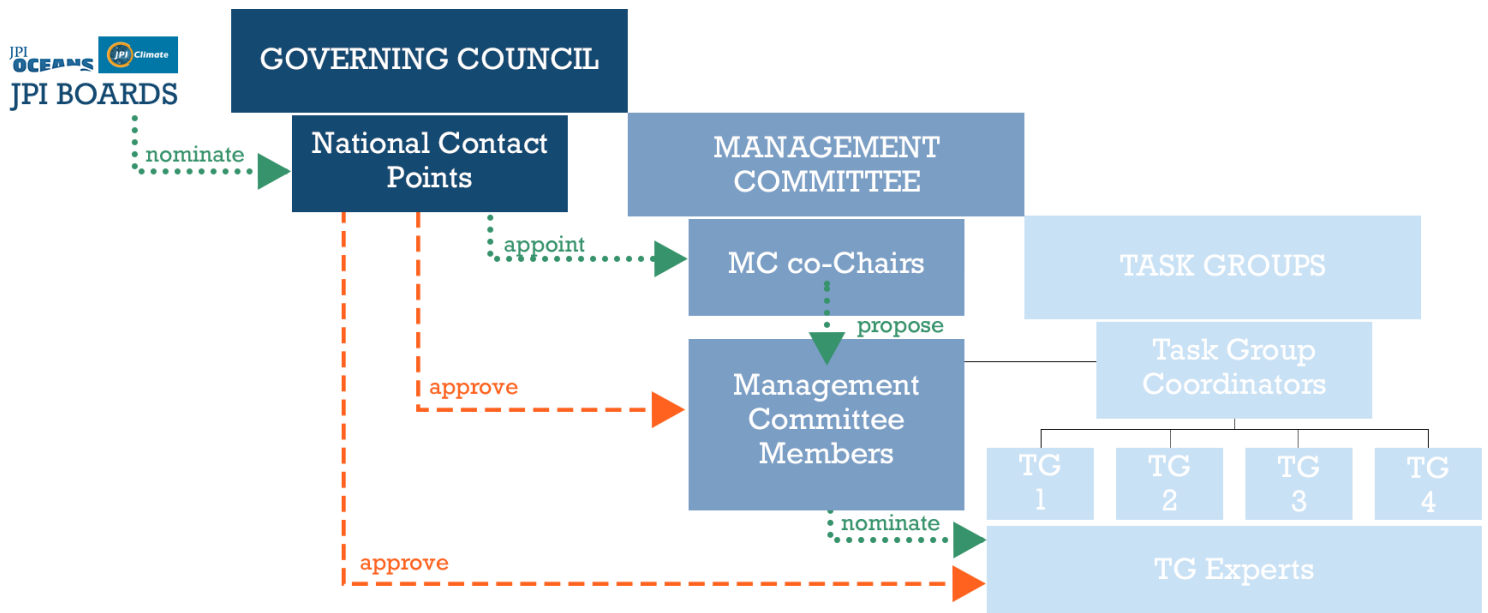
JPI OCEANS
JPI Climate
JPI BOARDS

GOVERNING COUNCIL

nominate

National Contact Points

MANAGEMENT COMMITTEE

appoint

MC co-Chairs

TASK GROUPS

propose

Task Group Coordinators

approve

Management Committee Members

TG 1

TG 2

TG 3

TG 4

nominate

approve

TG Experts